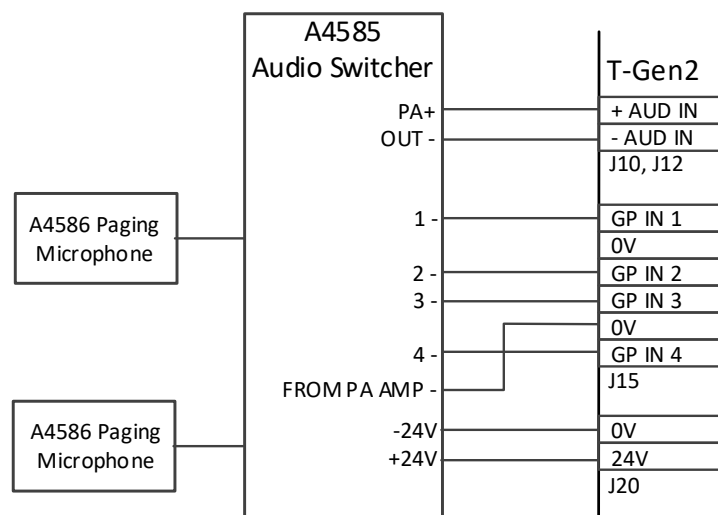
A4585
Audio Switcher

PA+
OUT -

1 -
2 -
3 -
4 -
FROM PA AMP -
-24V
+24V

A4586 Paging Microphone

A4586 Paging Microphone

T-Gen2
+ AUD IN
- AUD IN
J10, J12
GP IN 1
0V
GP IN 2
GP IN 3
0V
GP IN 4
J15
0V
24V
J20